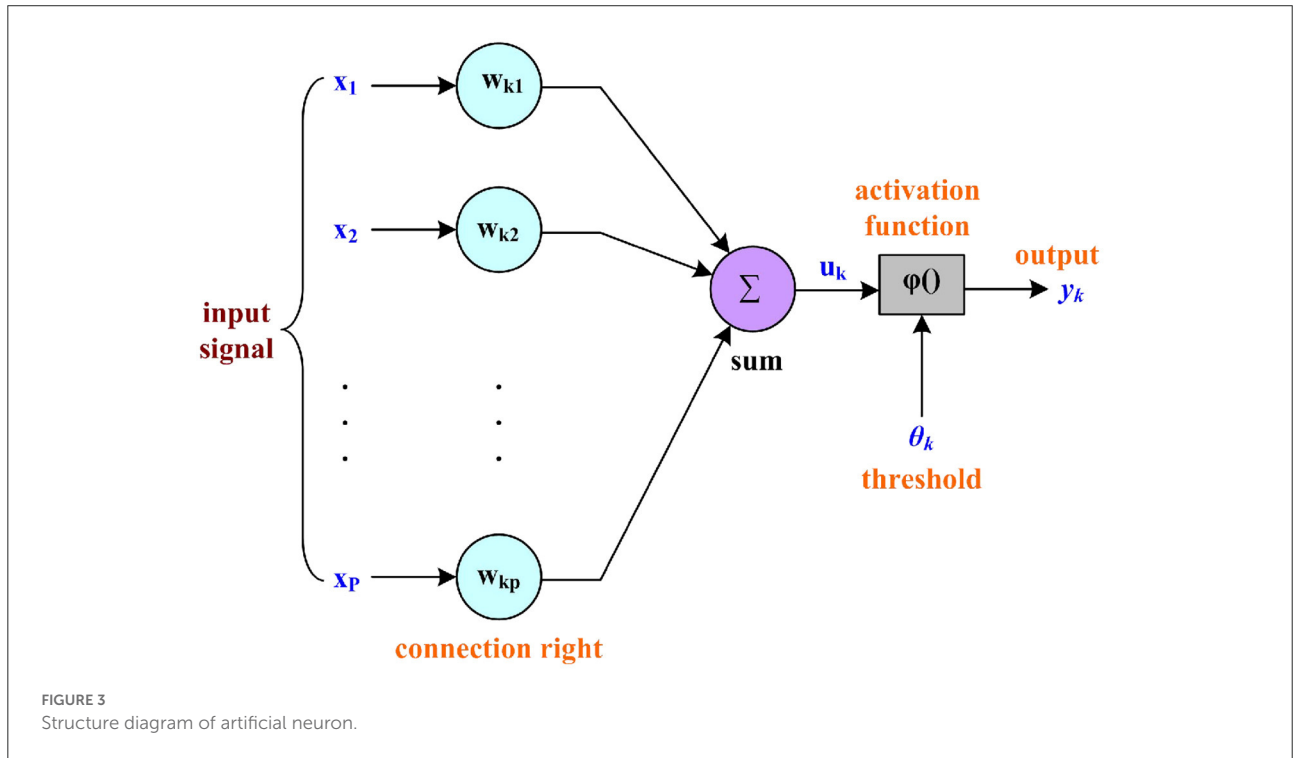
$x_1$

$w_{k1}$

$x_2$

$w_{k2}$

input signal

$x_P$

$w_{kp}$

connection right

$\Sigma$

sum

$u_k$

activation function

$\varphi()$

output

$y_k$

$\theta_k$

threshold

FIGURE 3
Structure diagram of artificial neuron.